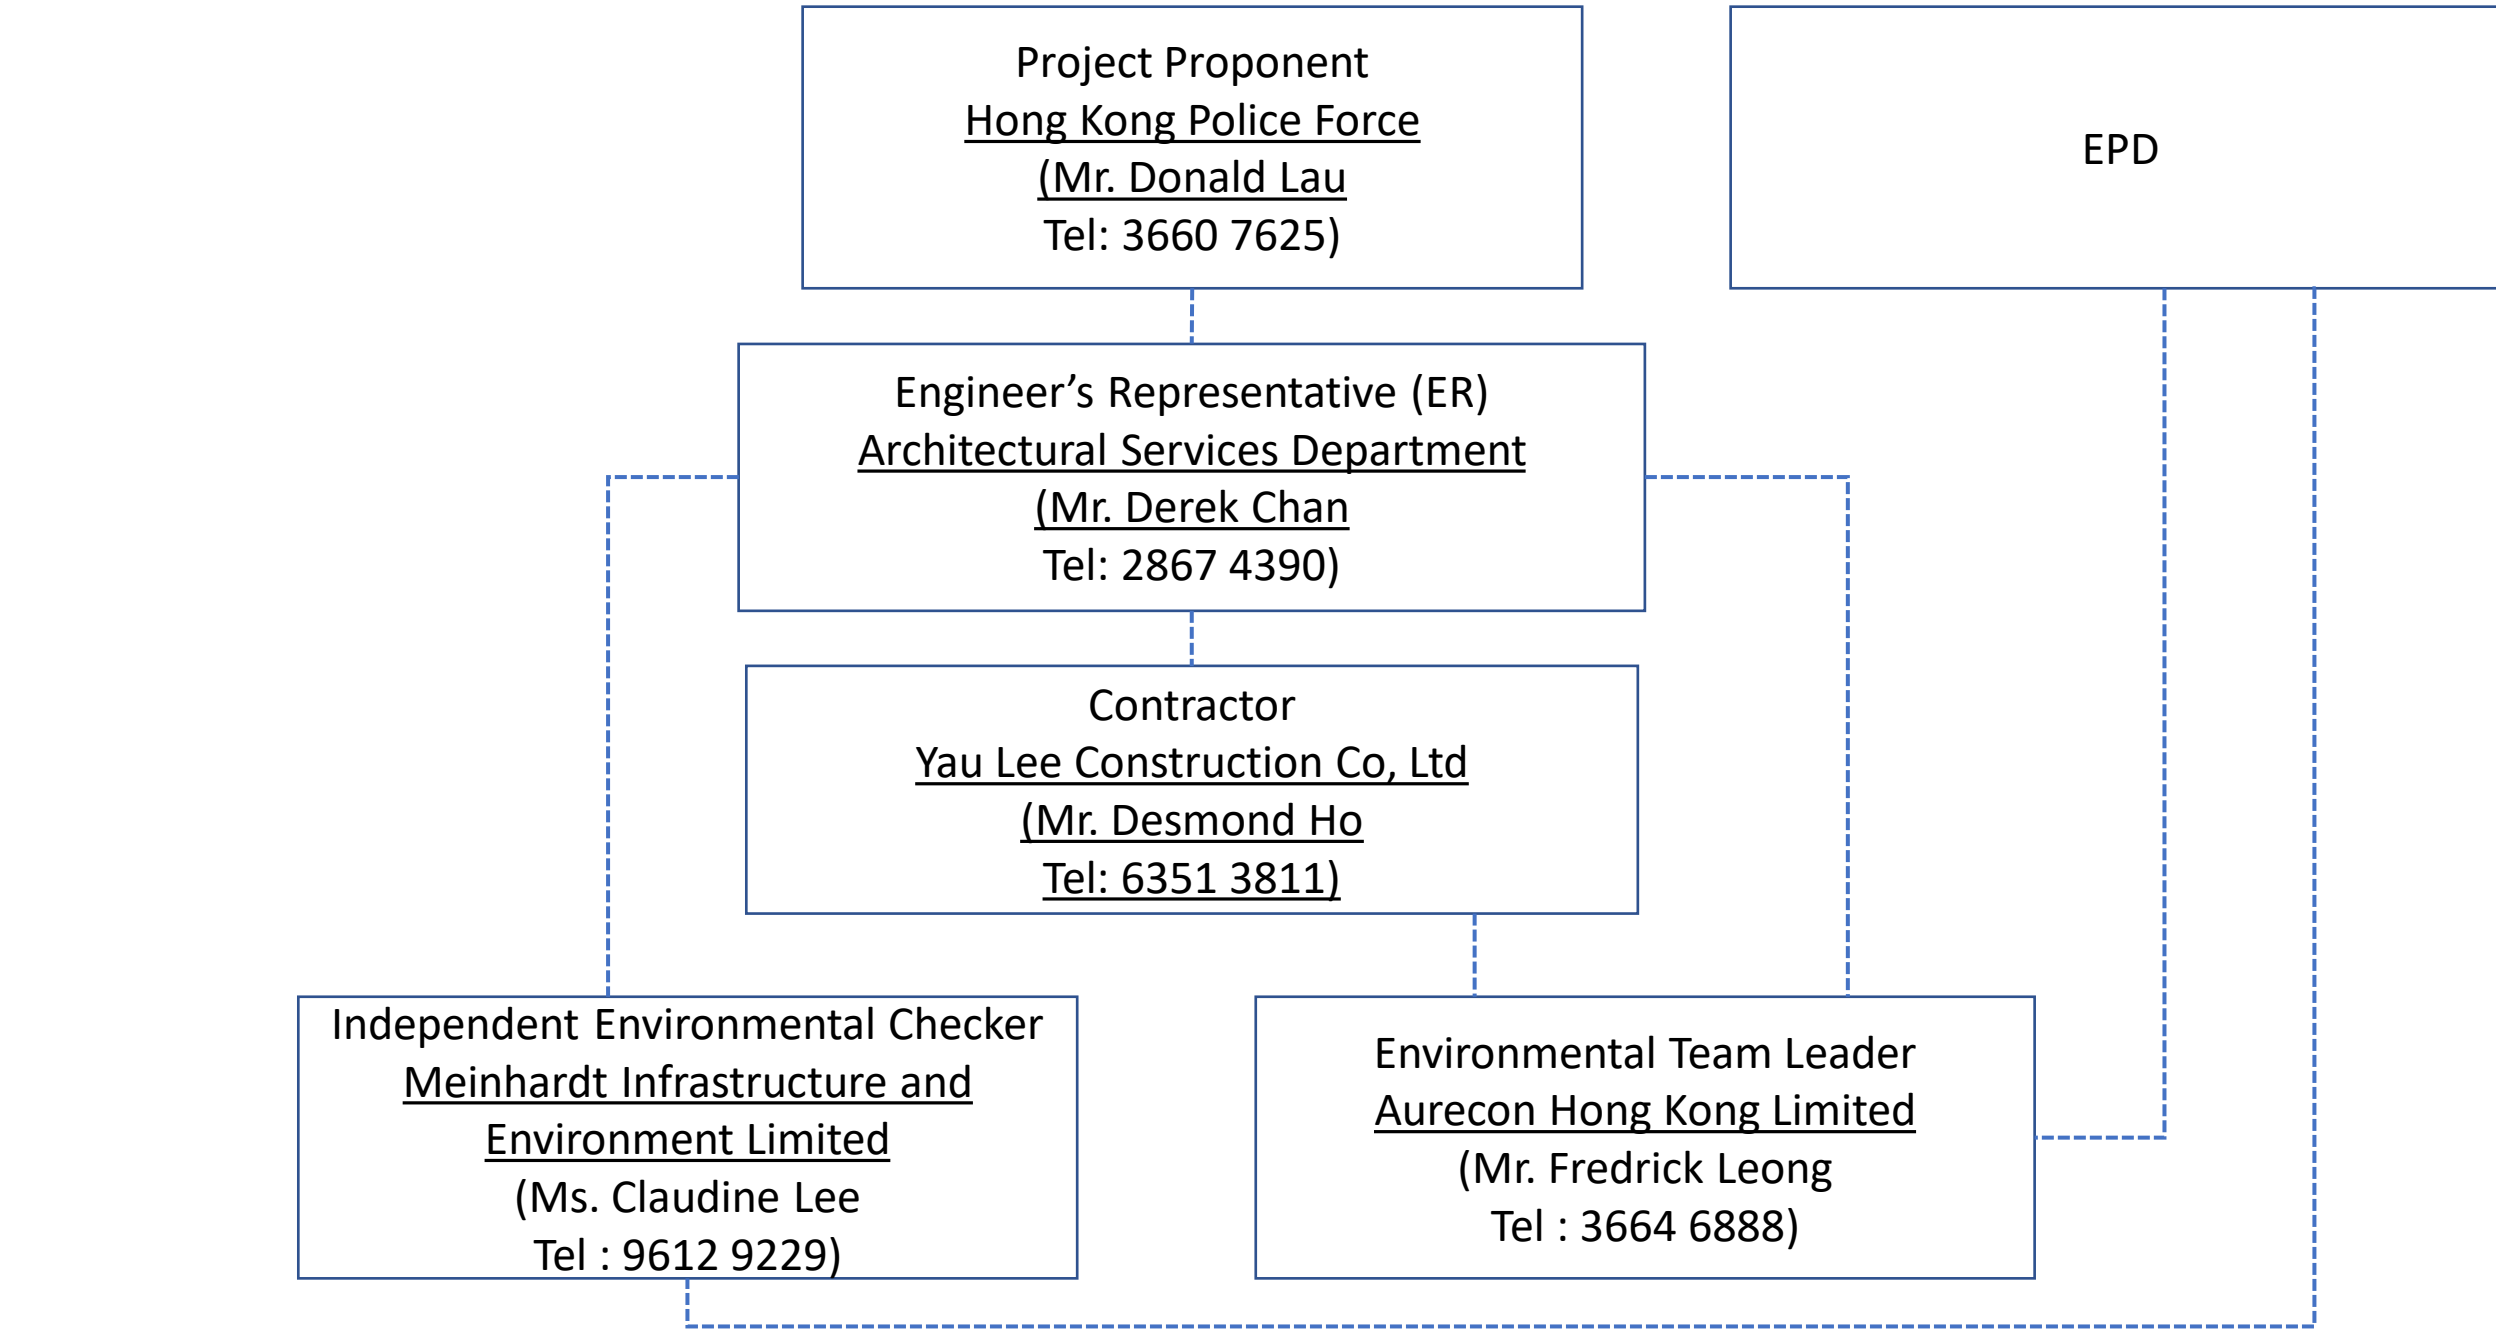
Project Proponent
Hong Kong Police Force
(Mr. Donald Lau
Tel: 3660 7625)

EPD

Engineer’s Representative (ER)
Architectural Services Department
(Mr. Derek Chan
Tel: 2867 4390)

Contractor
Yau Lee Construction Co, Ltd
(Mr. Desmond Ho
Tel: 6351 3811)

Independent Environmental Checker
Meinhardt Infrastructure and Environment Limited
(Ms. Claudine Lee
Tel : 9612 9229)

Environmental Team Leader
Aurecon Hong Kong Limited
(Mr. Fredrick Leong
Tel : 3664 6888)